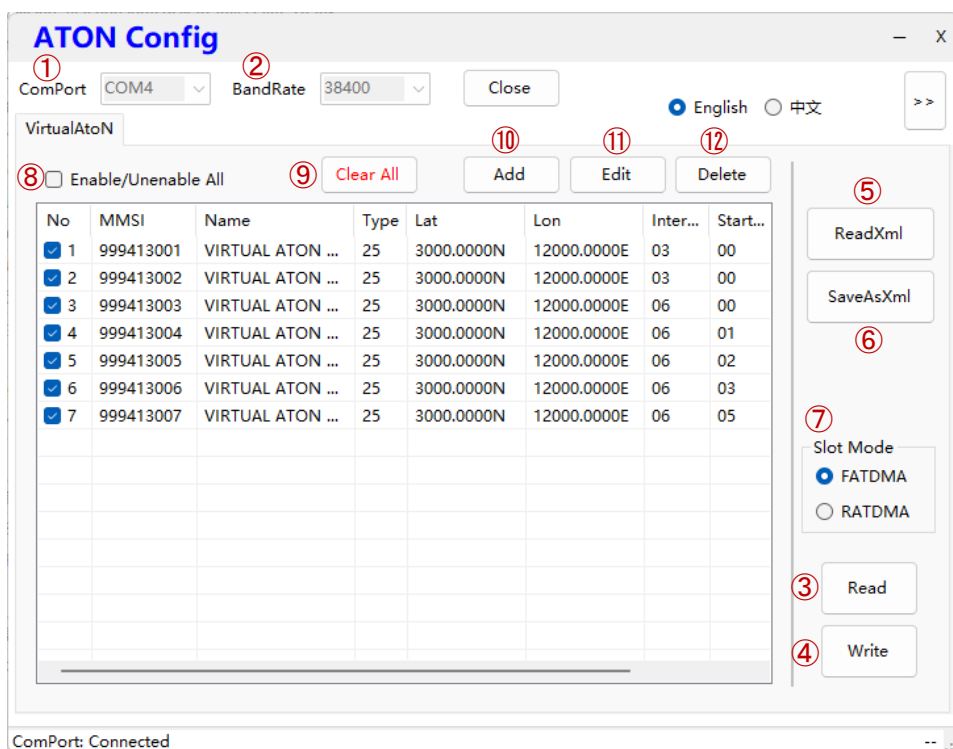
ATON Config

— X

① ComPort COM4 ② BandRate 38400 Close

English 中文 >>

VirtualAtoN

⑩ Add ⑪ Edit ⑫ Delete

⑧ Enable/Unenable All ⑨ Clear All

| No | MMSI | Name | Type | Lat | Lon | Inter... | Start... |
|---|---|---|---|---|---|---|---|
| 1 | 999413001 | VIRTUAL ATON ... | 25 | 3000.0000N | 12000.0000E | 03 | 00 |
| 2 | 999413002 | VIRTUAL ATON ... | 25 | 3000.0000N | 12000.0000E | 03 | 00 |
| 3 | 999413003 | VIRTUAL ATON ... | 25 | 3000.0000N | 12000.0000E | 06 | 00 |
| 4 | 999413004 | VIRTUAL ATON ... | 25 | 3000.0000N | 12000.0000E | 06 | 01 |
| 5 | 999413005 | VIRTUAL ATON ... | 25 | 3000.0000N | 12000.0000E | 06 | 02 |
| 6 | 999413006 | VIRTUAL ATON ... | 25 | 3000.0000N | 12000.0000E | 06 | 03 |
| 7 | 999413007 | VIRTUAL ATON ... | 25 | 3000.0000N | 12000.0000E | 06 | 05 |

⑤ ReadXml

SaveAsXml ⑥

⑦ Slot Mode
FATDMA
RATDMA

③ Read

④ Write

ComPort: Connected --